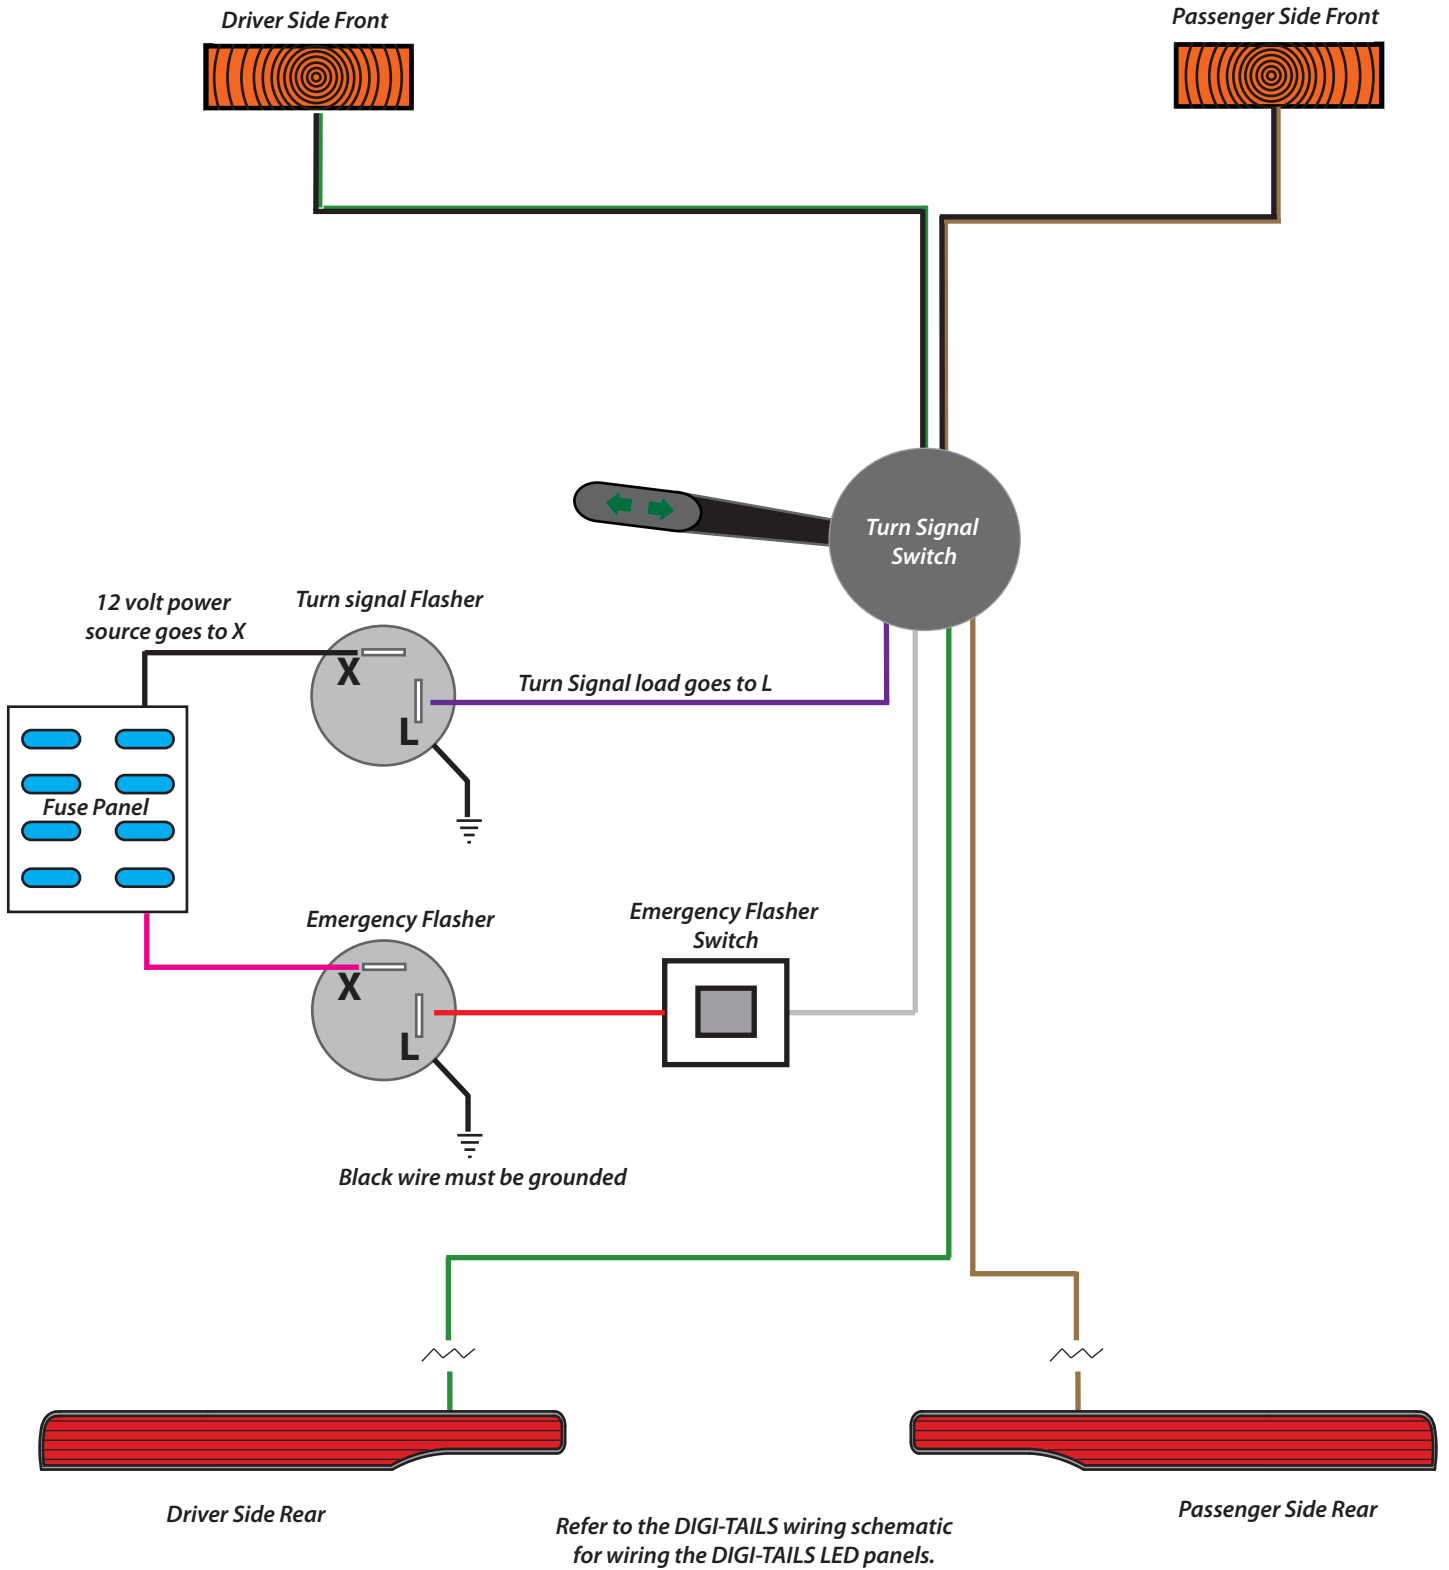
Driver Side Front

Passenger Side Front

Turn Signal Switch

12 volt power source goes to X

Turn signal Flasher

X

L

Turn Signal load goes to L

Fuse Panel

Emergency Flasher

Emergency Flasher Switch

X

L

Black wire must be grounded

Driver Side Rear

Refer to the DIGI-TAILS wiring schematic for wiring the DIGI-TAILS LED panels.

Passenger Side Rear